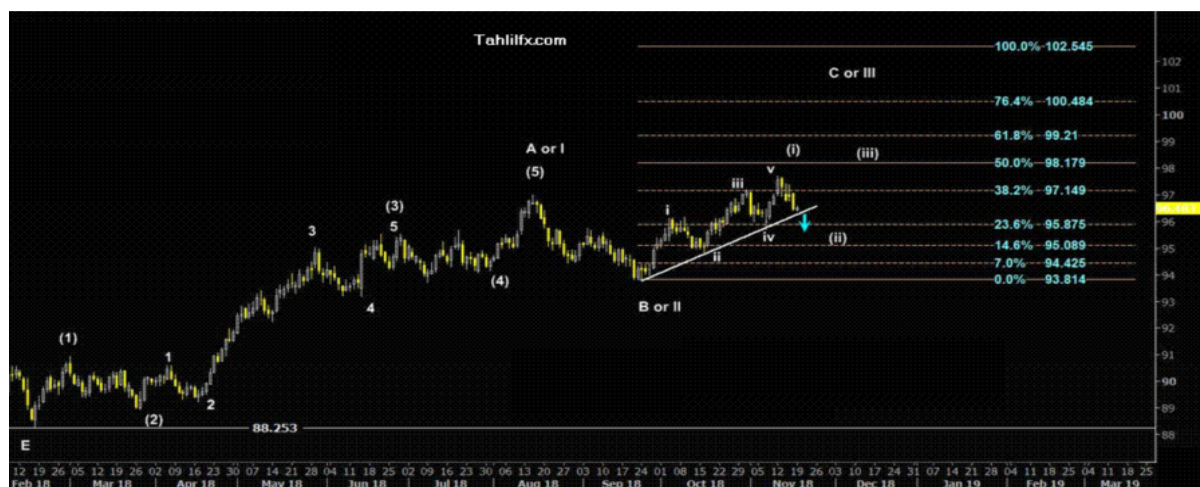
Tahlilfx.com

100.0% 102.545
C or III
76.4% 100.484
61.8% 99.21
A or I
(i)
(iii)
50.0% 98.179
(5)
v
38.2% 97.149
iii
i
(3)
23.6% 95.875
3
5
iv
(ii)
14.6% 95.089
ii
7.0% 94.425
(4)
0.0% 93.814
4
B or II
(1)
1
2
(2)
88.253
E

102
101
100
99
98
97
96.683
95
94
93
92
91
90
89
88

12 19 26 05 12 19 26 02 09 16 23 30 07 14 21 28 04 11 18 25 02 09 16 23 30 06 13 20 27 03 10 17 24 01 08 15 22 29 05 12 19 26 03 10 17 24 31 07 14 21 28 04 11 18 25 04 11 18 25
Feb 18 Mar 18 Apr 18 May 18 Jun 18 Jul 18 Aug 18 Sep 18 Oct 18 Nov 18 Dec 18 Jan 19 Feb 19 Mar 19